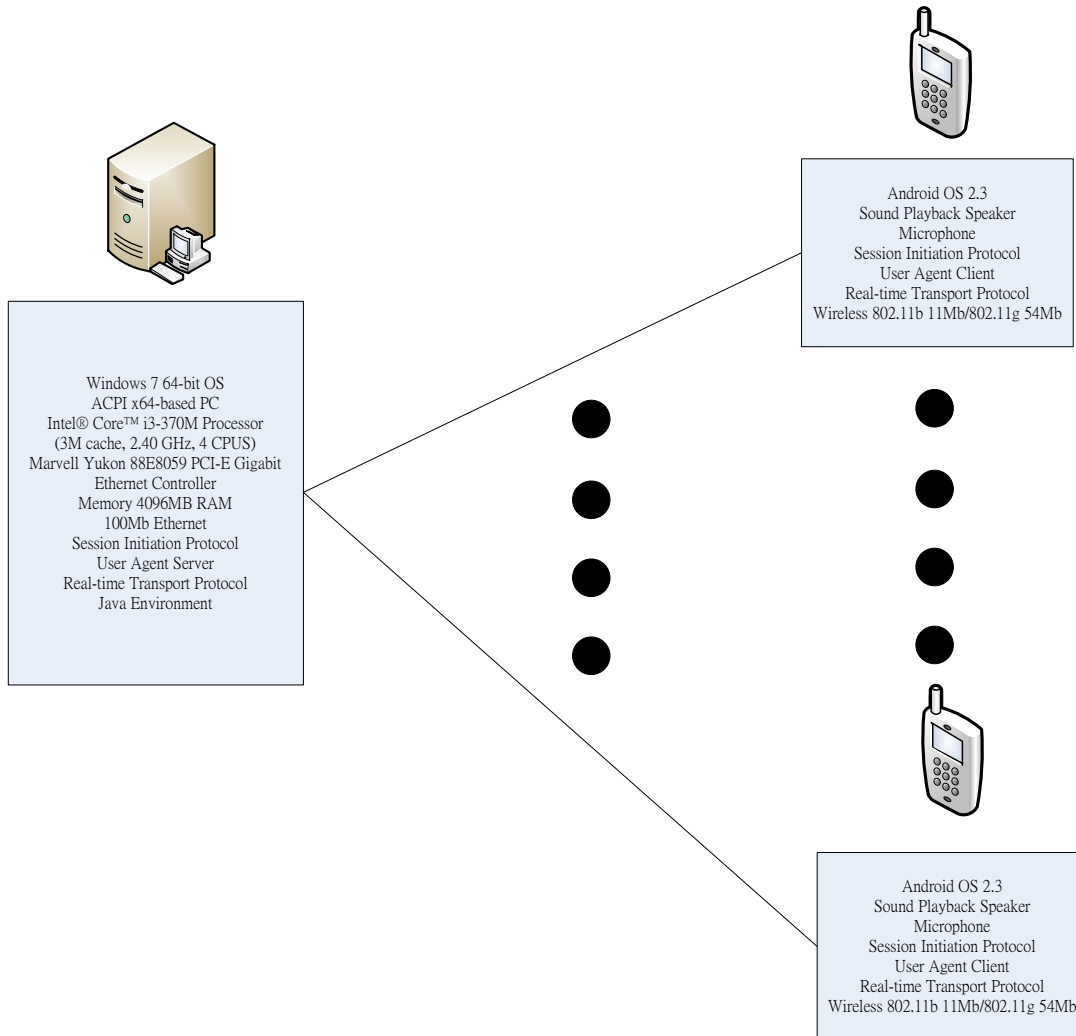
Android OS 2.3
Sound Playback Speaker
Microphone
Session Initiation Protocol
User Agent Client
Real-time Transport Protocol
Wireless 802.11b 11Mb/802.11g 54Mb

Windows 7 64-bit OS
ACPI x64-based PC
Intel® Core™ i3-370M Processor
(3M cache, 2.40 GHz, 4 CPUS)
Marvell Yukon 88E8059 PCI-E Gigabit
Ethernet Controller
Memory 4096MB RAM
100Mb Ethernet
Session Initiation Protocol
User Agent Server
Real-time Transport Protocol
Java Environment

Android OS 2.3
Sound Playback Speaker
Microphone
Session Initiation Protocol
User Agent Client
Real-time Transport Protocol
Wireless 802.11b 11Mb/802.11g 54Mb